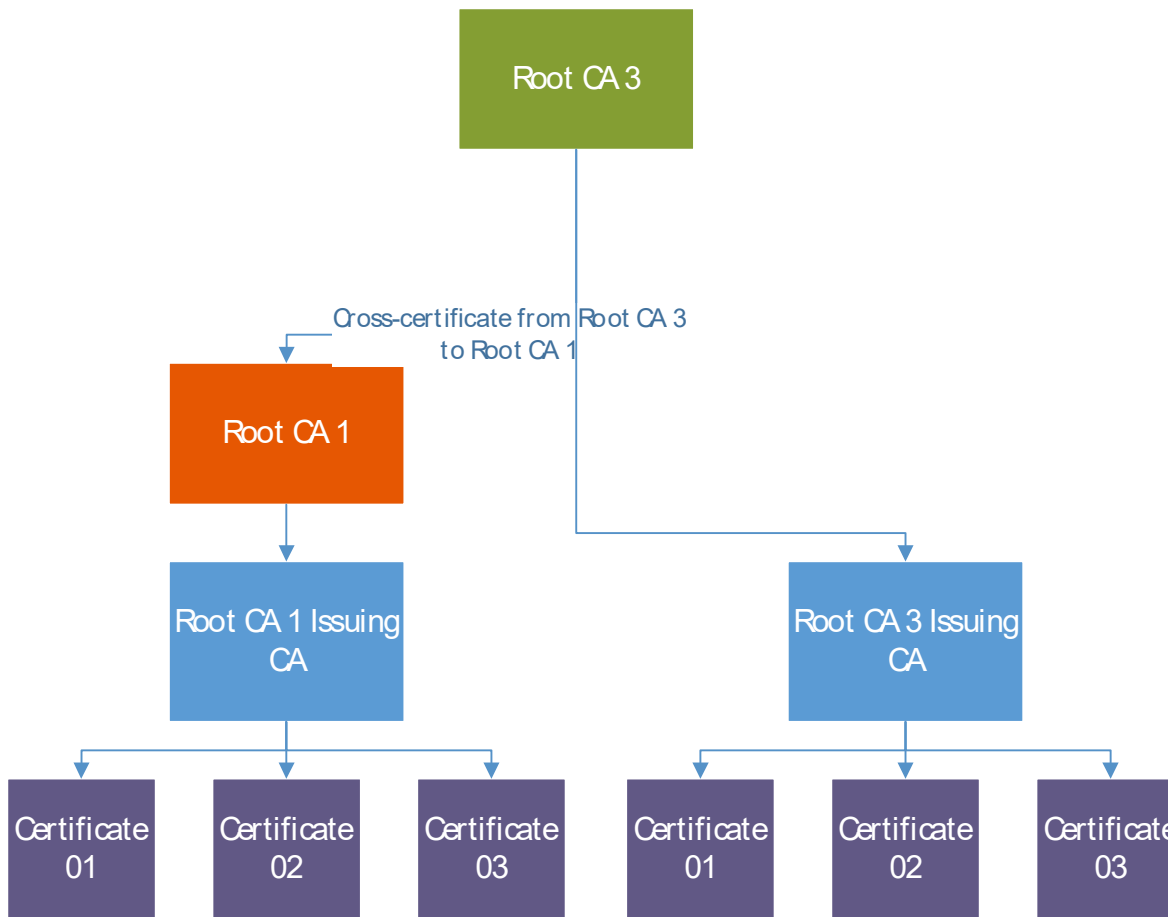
Root CA 3

Cross-certificate from Root CA 3 to Root CA 1

Root CA 1

Root CA 1 Issuing CA

Root CA 3 Issuing CA

Certificate 01

Certificate 02

Certificate 03

Certificate 01

Certificate 02

Certificate 03